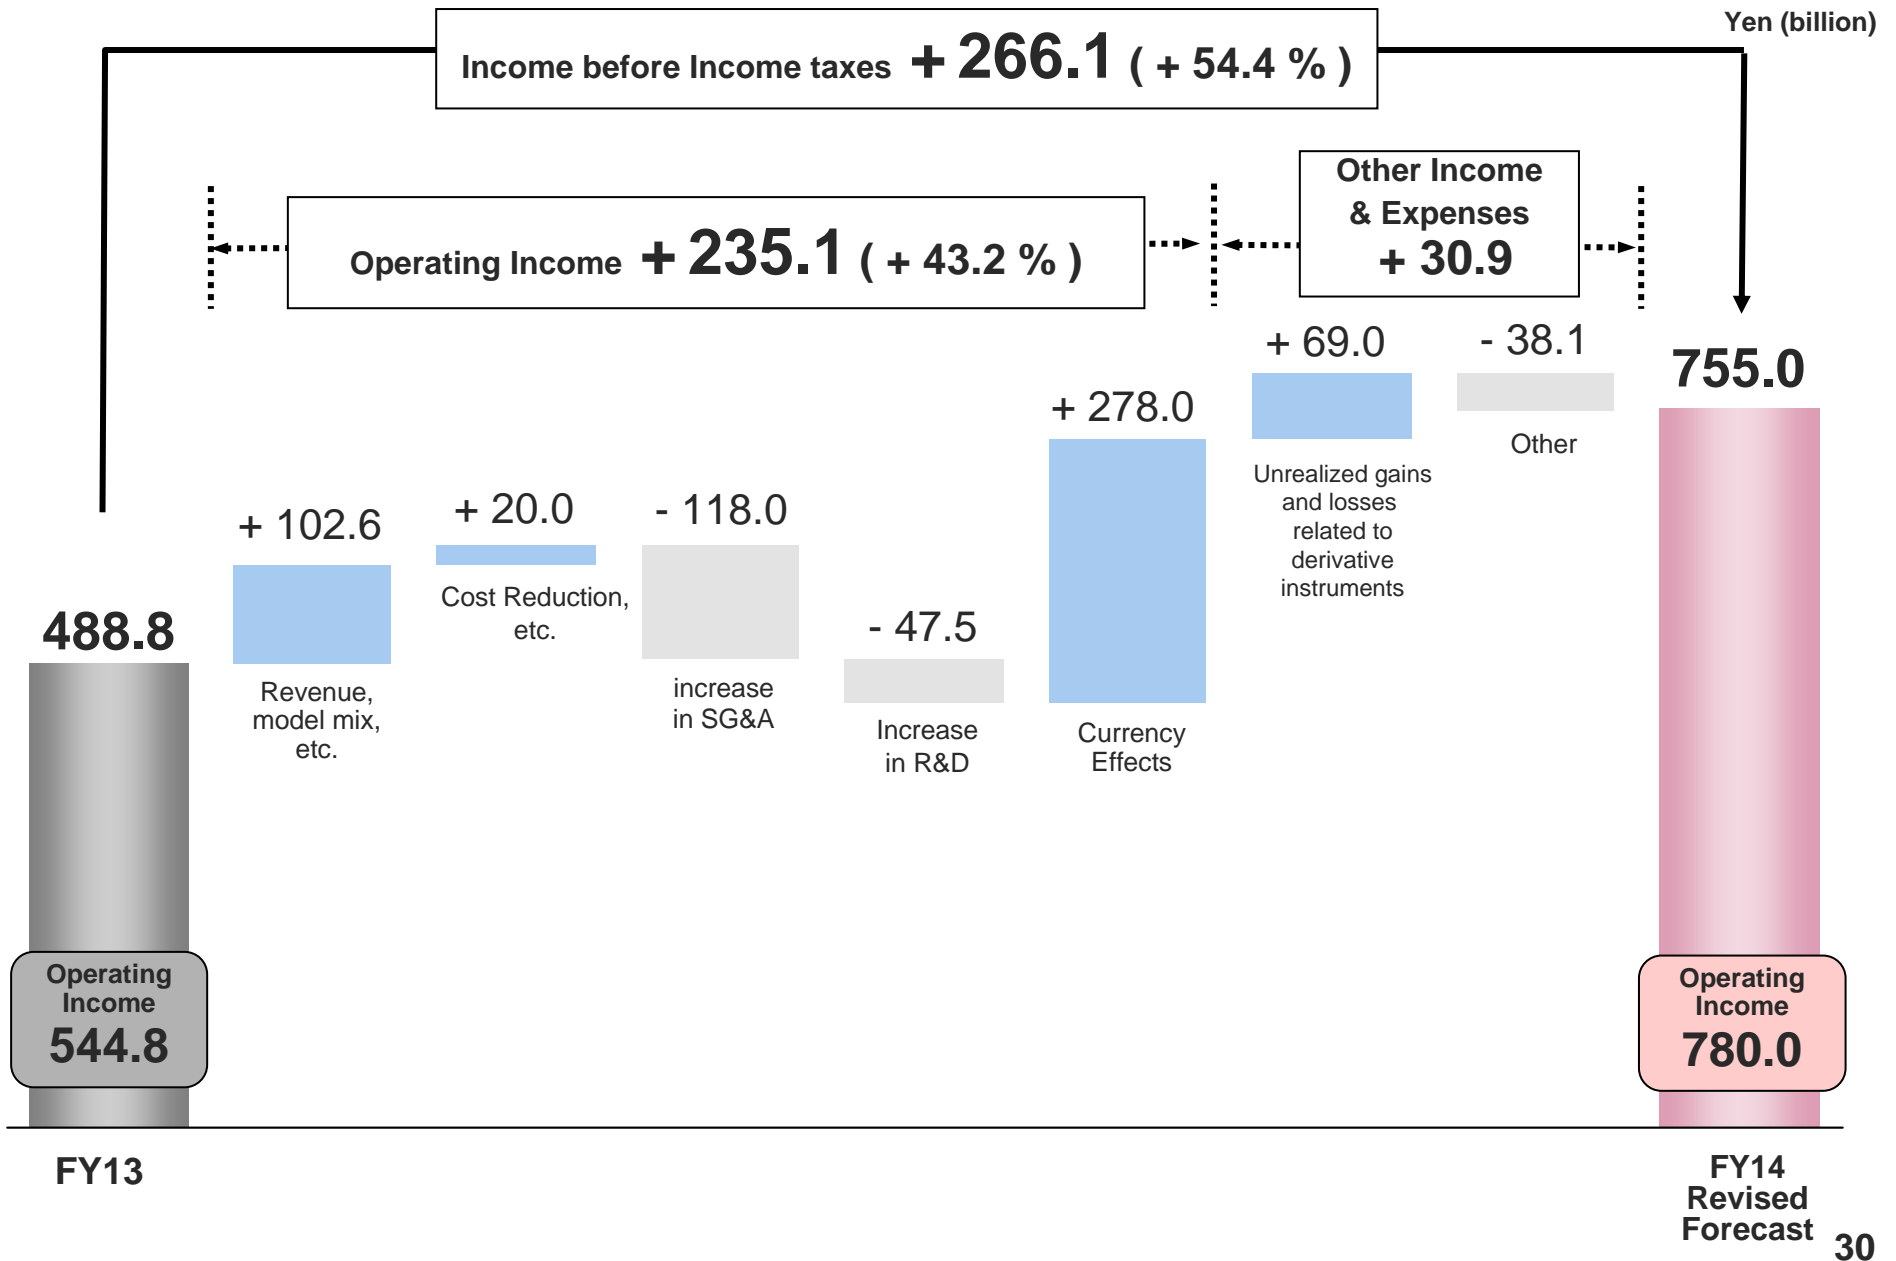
Yen (billion)

Income before Income taxes + 266.1 ( + 54.4 % )

Operating Income + 235.1 ( + 43.2 % )

Other Income & Expenses + 30.9

488.8

Operating Income 544.8

+ 102.6
Revenue, model mix, etc.

+ 20.0
Cost Reduction, etc.

- 118.0
increase in SG&A

- 47.5
Increase in R&D

+ 278.0
Currency Effects

+ 69.0
Unrealized gains and losses related to derivative instruments

- 38.1
Other

755.0

Operating Income 780.0

FY13

FY14 Revised Forecast

30